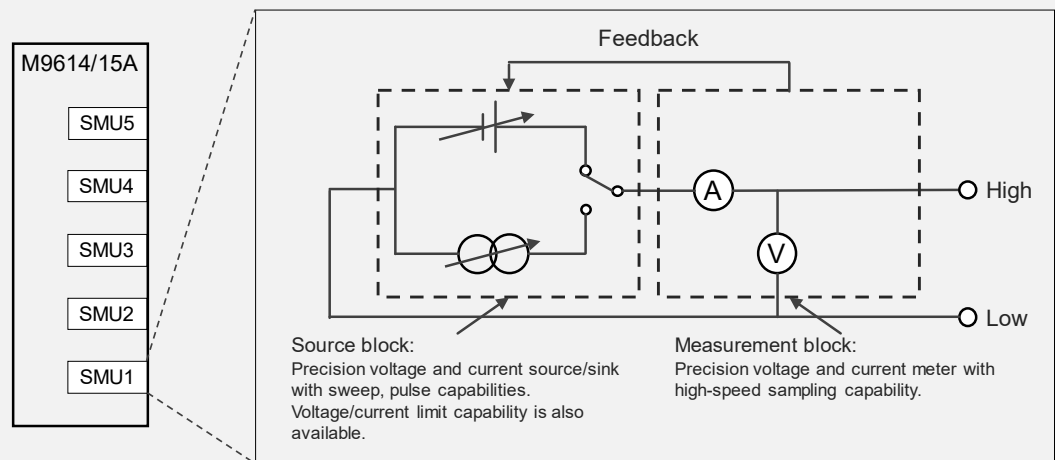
M9614/15A

SMU5

SMU4

SMU3

SMU2

SMU1

Feedback

A

V

High

Low

Source block:
Precision voltage and current source/sink with sweep, pulse capabilities. Voltage/current limit capability is also available.

Measurement block:
Precision voltage and current meter with high-speed sampling capability.